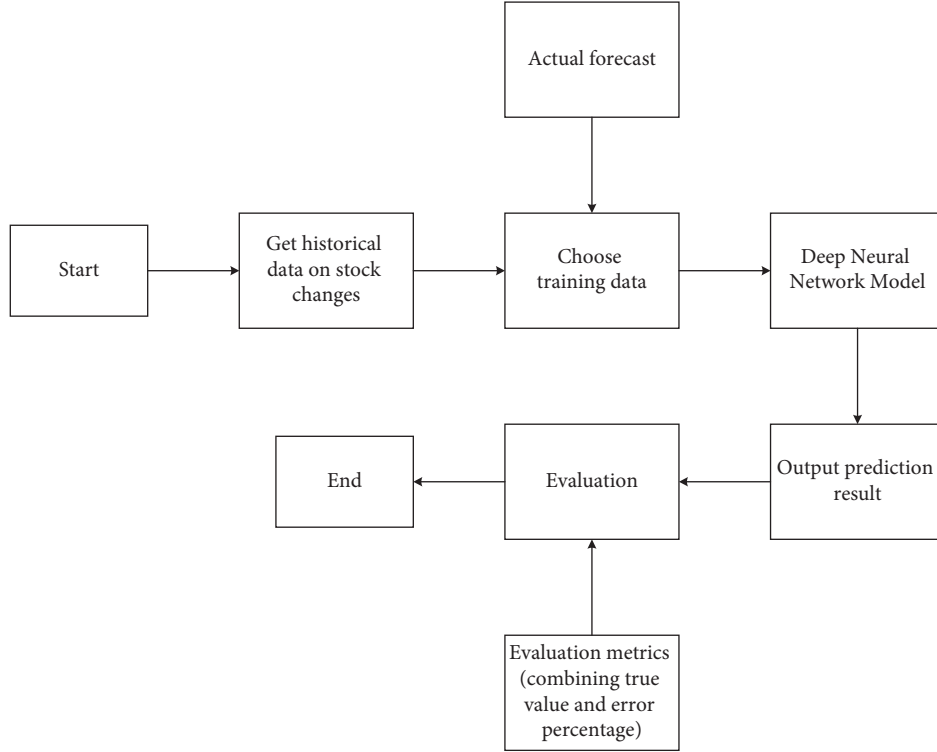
Actual forecast

Start

Get historical data on stock changes

Choose training data

Deep Neural Network Model

Output prediction result

Evaluation

End

Evaluation metrics (combining true value and error percentage)